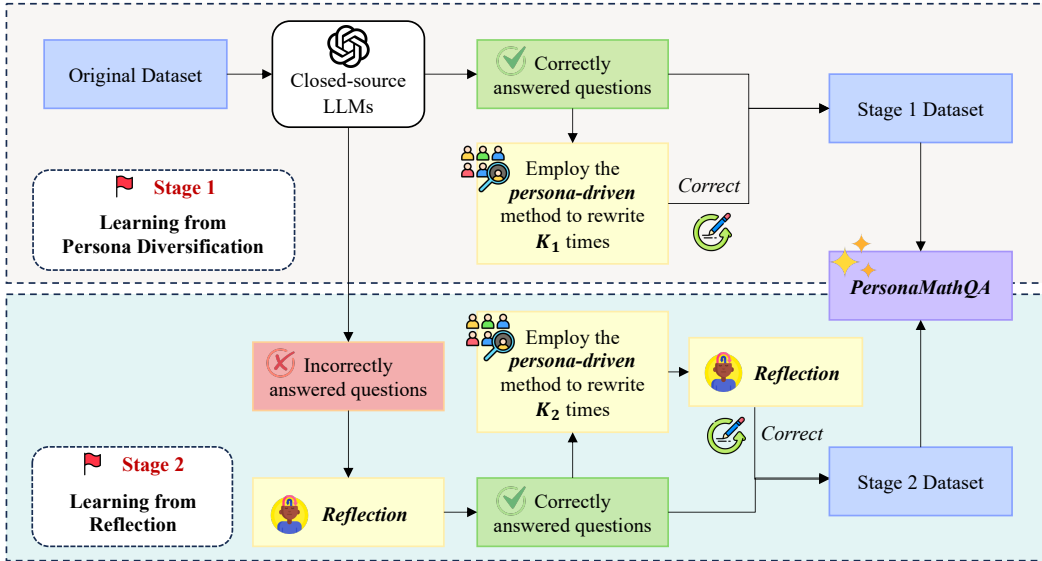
Original Dataset

Closed-source LLMs

Correctly answered questions

Stage 1 Dataset

Employ the *persona-driven* method to rewrite $K_1$ times

Correct

Stage 1

Learning from Persona Diversification

PersonaMathQA

Incorrectly answered questions

Employ the *persona-driven* method to rewrite $K_2$ times

Reflection

Correct

Stage 2

Learning from Reflection

Reflection

Correctly answered questions

Stage 2 Dataset